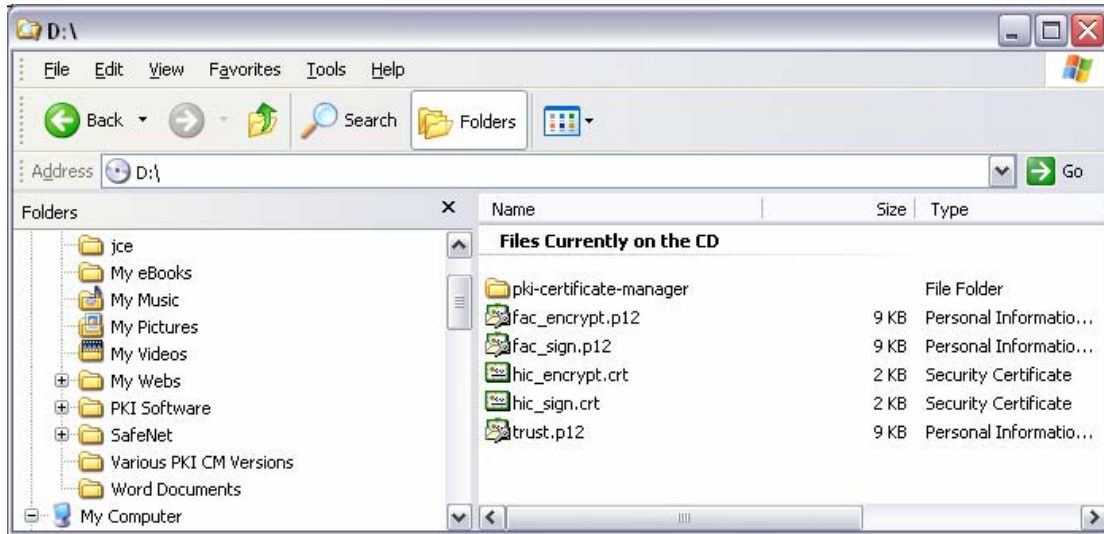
D:\

File Edit View Favorites Tools Help

Back Search Folders

Address D:\ Go

Folders

jce
My eBooks
My Music
My Pictures
My Videos
My Webs
PKI Software
SafeNet
Various PKI CM Versions
Word Documents
My Computer

| Name | Size | Type |
|---|---|---|
| **Files Currently on the CD** | | |
| pki-certificate-manager | | File Folder |
| fac_encrypt.p12 | 9 KB | Personal Informatio... |
| fac_sign.p12 | 9 KB | Personal Informatio... |
| hic_encrypt.crt | 2 KB | Security Certificate |
| hic_sign.crt | 2 KB | Security Certificate |
| trust.p12 | 9 KB | Personal Informatio... |